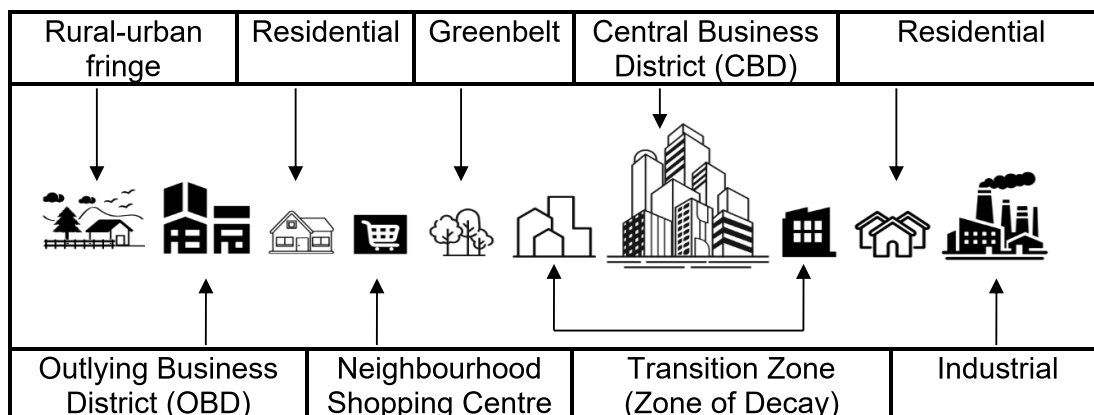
| Rural-urban fringe | Residential | Greenbelt | Central Business District (CBD) | Residential |
|---|---|---|---|---|

| Outlying Business District (OBD) | Neighbourhood Shopping Centre | Transition Zone (Zone of Decay) | Industrial |
|---|---|---|---|